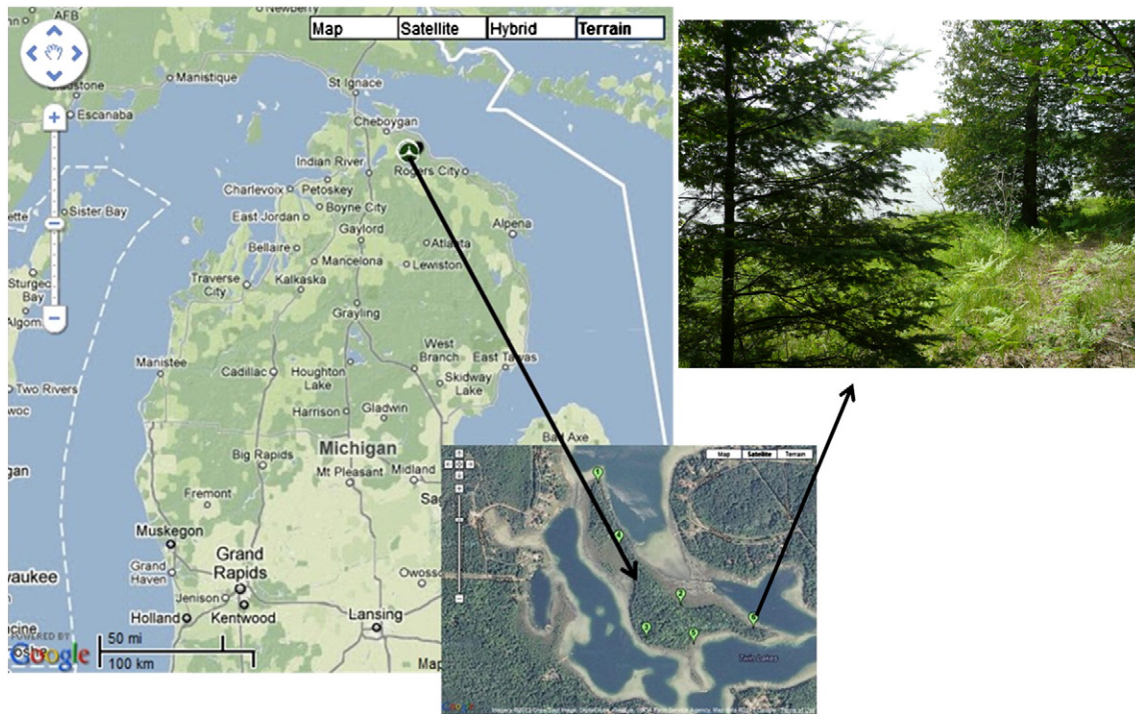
AFB
Newberry
Map
Satellite
Hybrid
Terrain
Gladstone
Manistique
St Ignace
Escanaba
Cheboygan
Indian River
Rogers City
Charlevoix
Petoskey
Sister Bay
East Jordan
Boyne City
Alpena
Gaylord
Atlanta
Bellaire
Mancelona
Lewiston
Traverse City
Kalkaska
Sturgeon Bay
Algoma
Grayling
Manistee
West Branch
East Tawas
Cadillac
Houghton Lake
Skidway Lake
Two Rivers
Harrison
Gladwin
Bad Axe
Michigan
Big Rapids
Mt Pleasant
Midland
Sag
Fremont
Muskegon
Grand Haven
Grand Rapids
Owosso
waukee
Jenison
Holland
Kentwood
Lansing
POWERED BY
Google
50 mi
100 km
Map
Map
Satellite
Terrain
Twin Lakes
Imagery ©2012 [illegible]